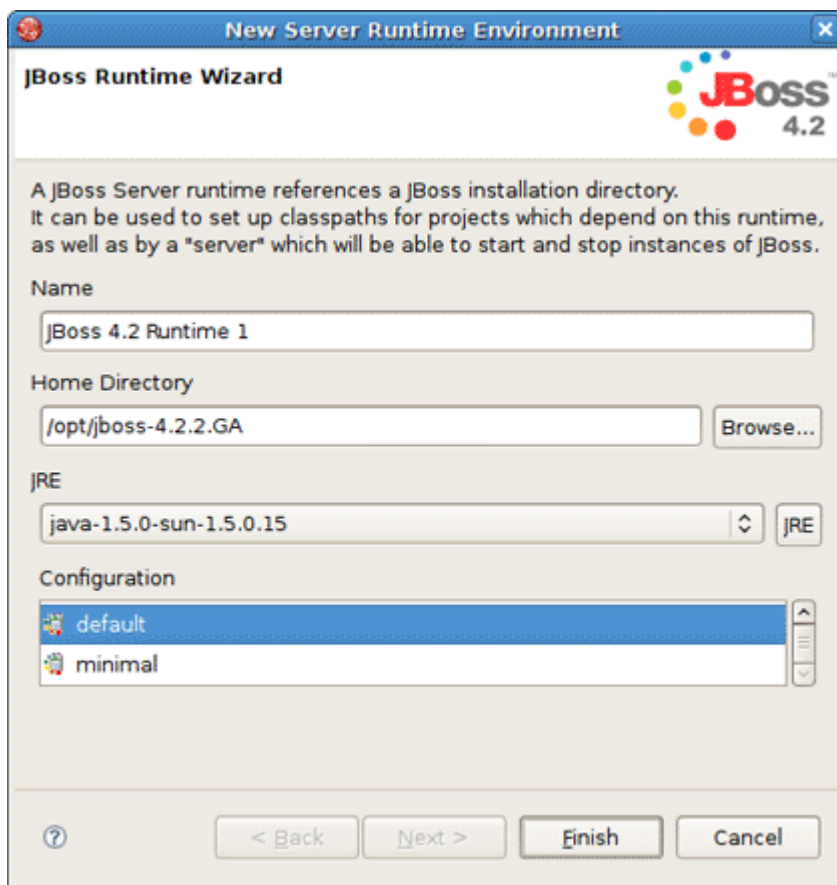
New Server Runtime Environment

JBoss Runtime Wizard

JBoss™ 4.2

A JBoss Server runtime references a JBoss installation directory. It can be used to set up classpaths for projects which depend on this runtime, as well as by a "server" which will be able to start and stop instances of JBoss.

Name

JBoss 4.2 Runtime 1

Home Directory

/opt/jboss-4.2.2.GA

Browse...

JRE

java-1.5.0-sun-1.5.0.15

JRE

Configuration

default

minimal

?

< Back

Next >

Finish

Cancel